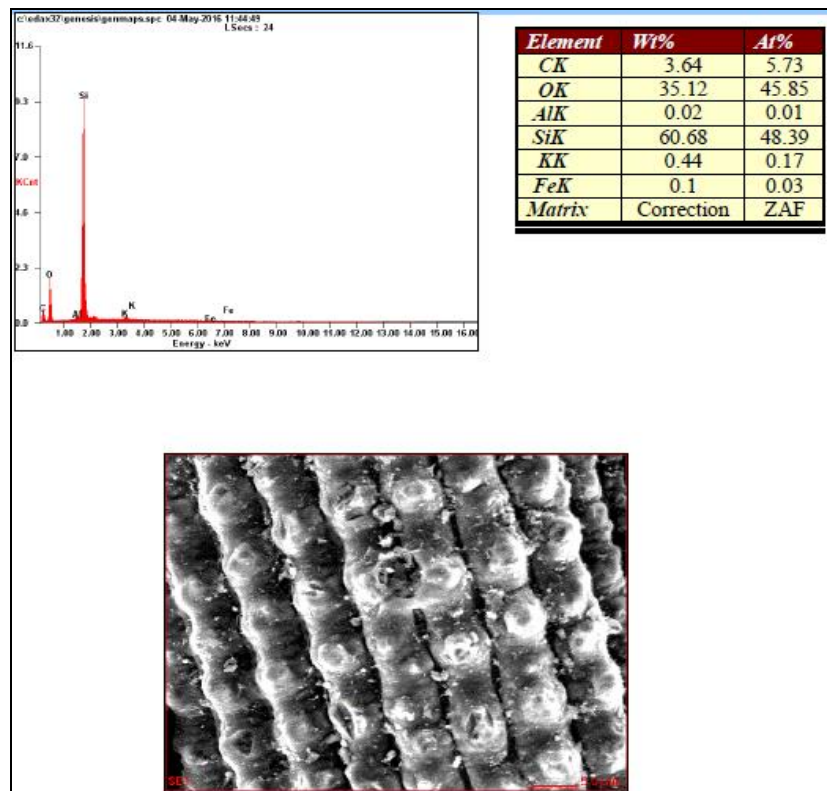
c:\edax32\genesis\genmaps.spc 04-May-2016 11:44:49
LSecs : 24

11.6
9.3
7.0
KCnt
4.6
2.3
0.0

Si
O
C
Al
K
K
Fe
Fe

1.00 2.00 3.00 4.00 5.00 6.00 7.00 8.00 9.00 10.00 11.00 12.00 13.00 14.00 15.00 16.00
Energy - keV

| Element | Wt% | At% |
|---|---|---|
| CK | 3.64 | 5.73 |
| OK | 35.12 | 45.85 |
| AlK | 0.02 | 0.01 |
| SiK | 60.68 | 48.39 |
| KK | 0.44 | 0.17 |
| FeK | 0.1 | 0.03 |
| Matrix | Correction | ZAF |

SEI
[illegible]